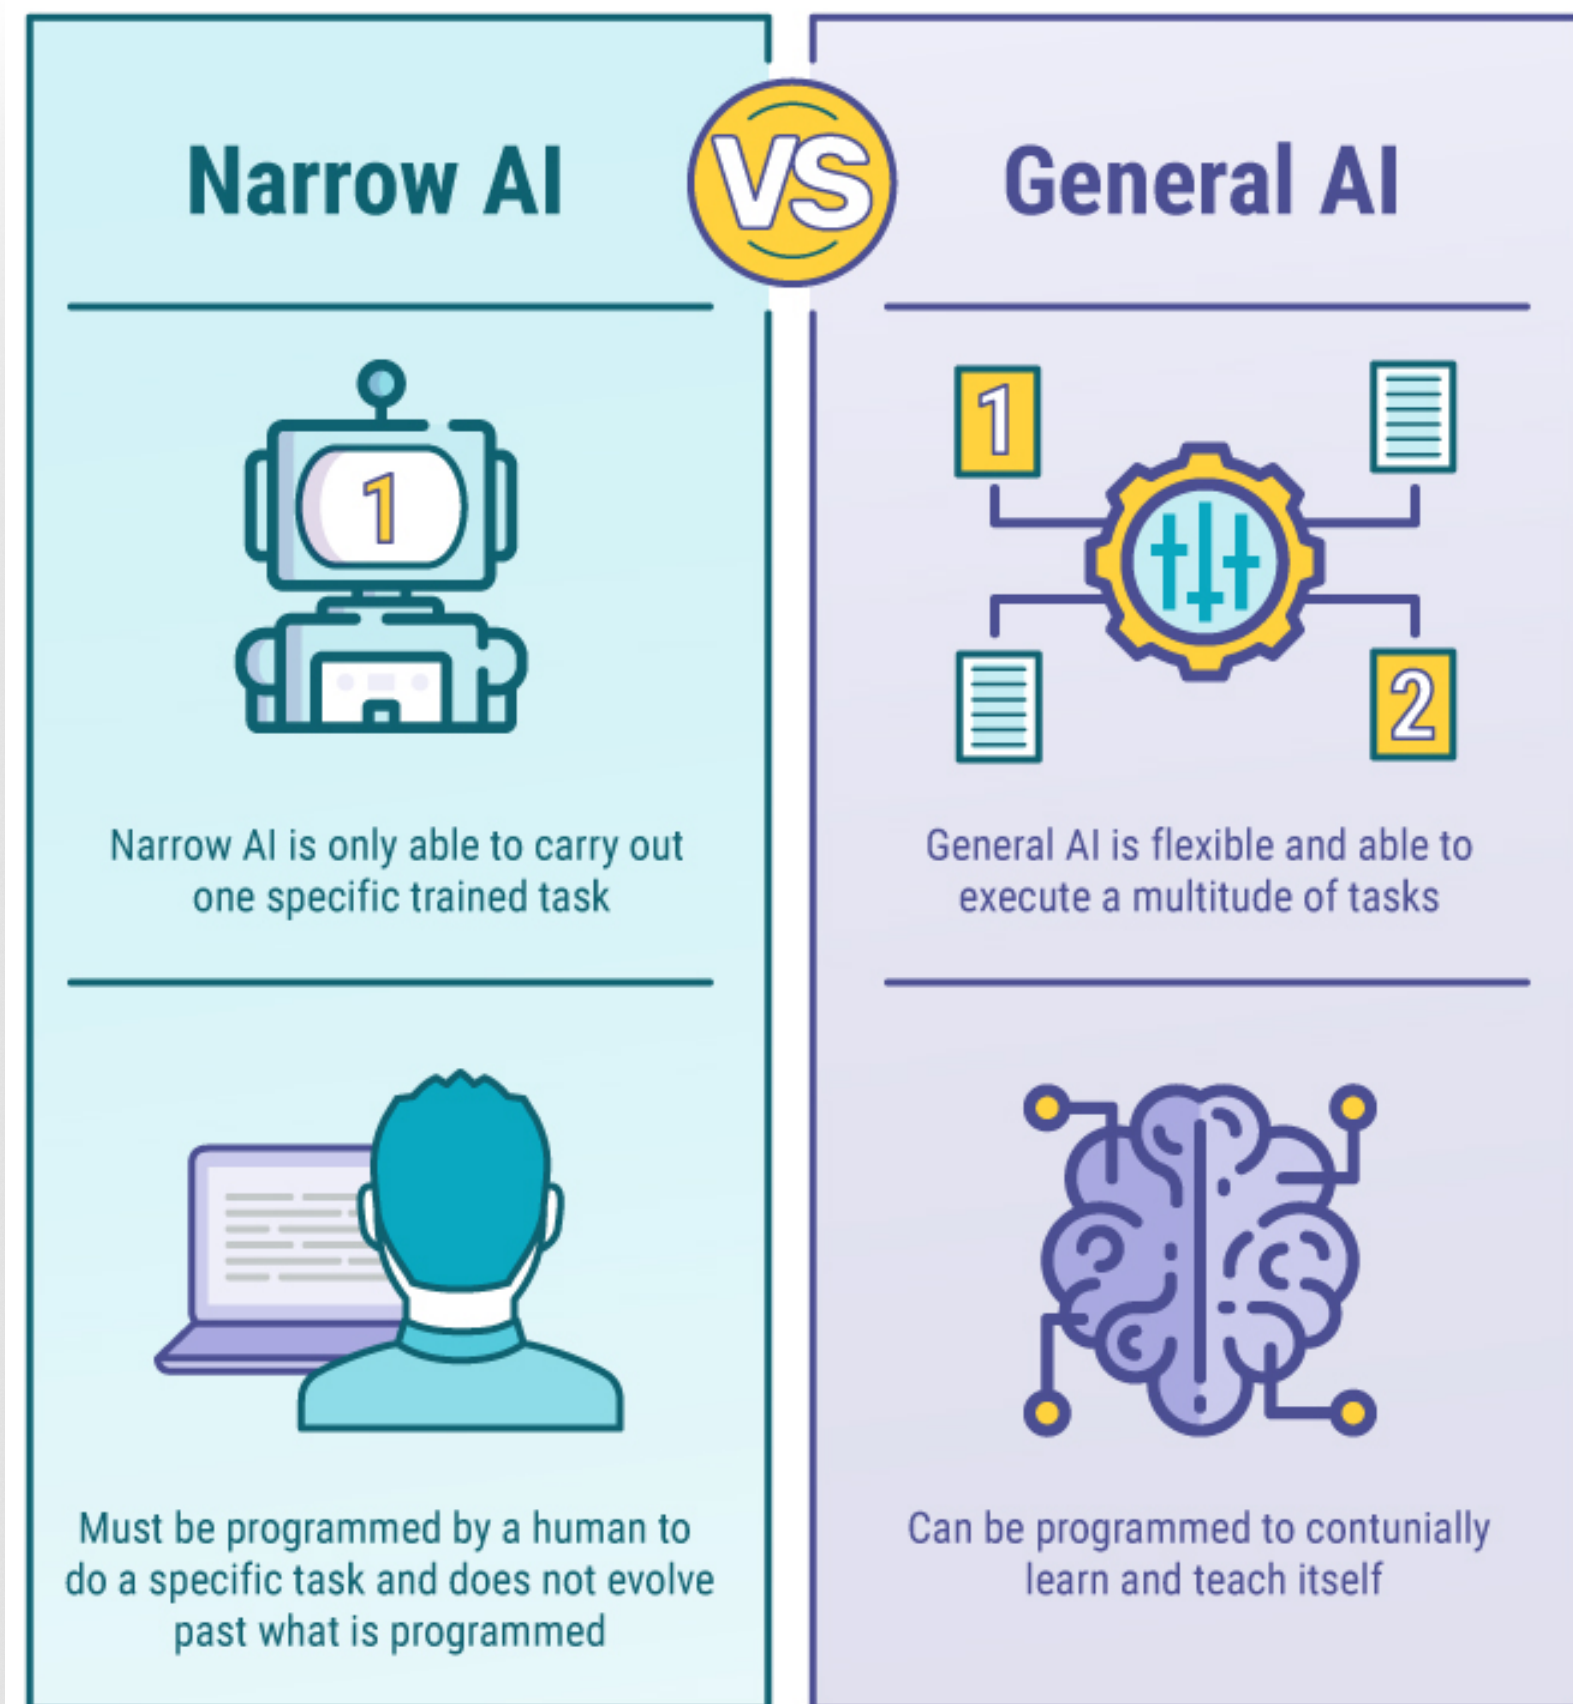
Narrow AI

VS

General AI

1

Narrow AI is only able to carry out one specific trained task

Must be programmed by a human to do a specific task and does not evolve past what is programmed

1

2

General AI is flexible and able to execute a multitude of tasks

Can be programmed to contunially learn and teach itself